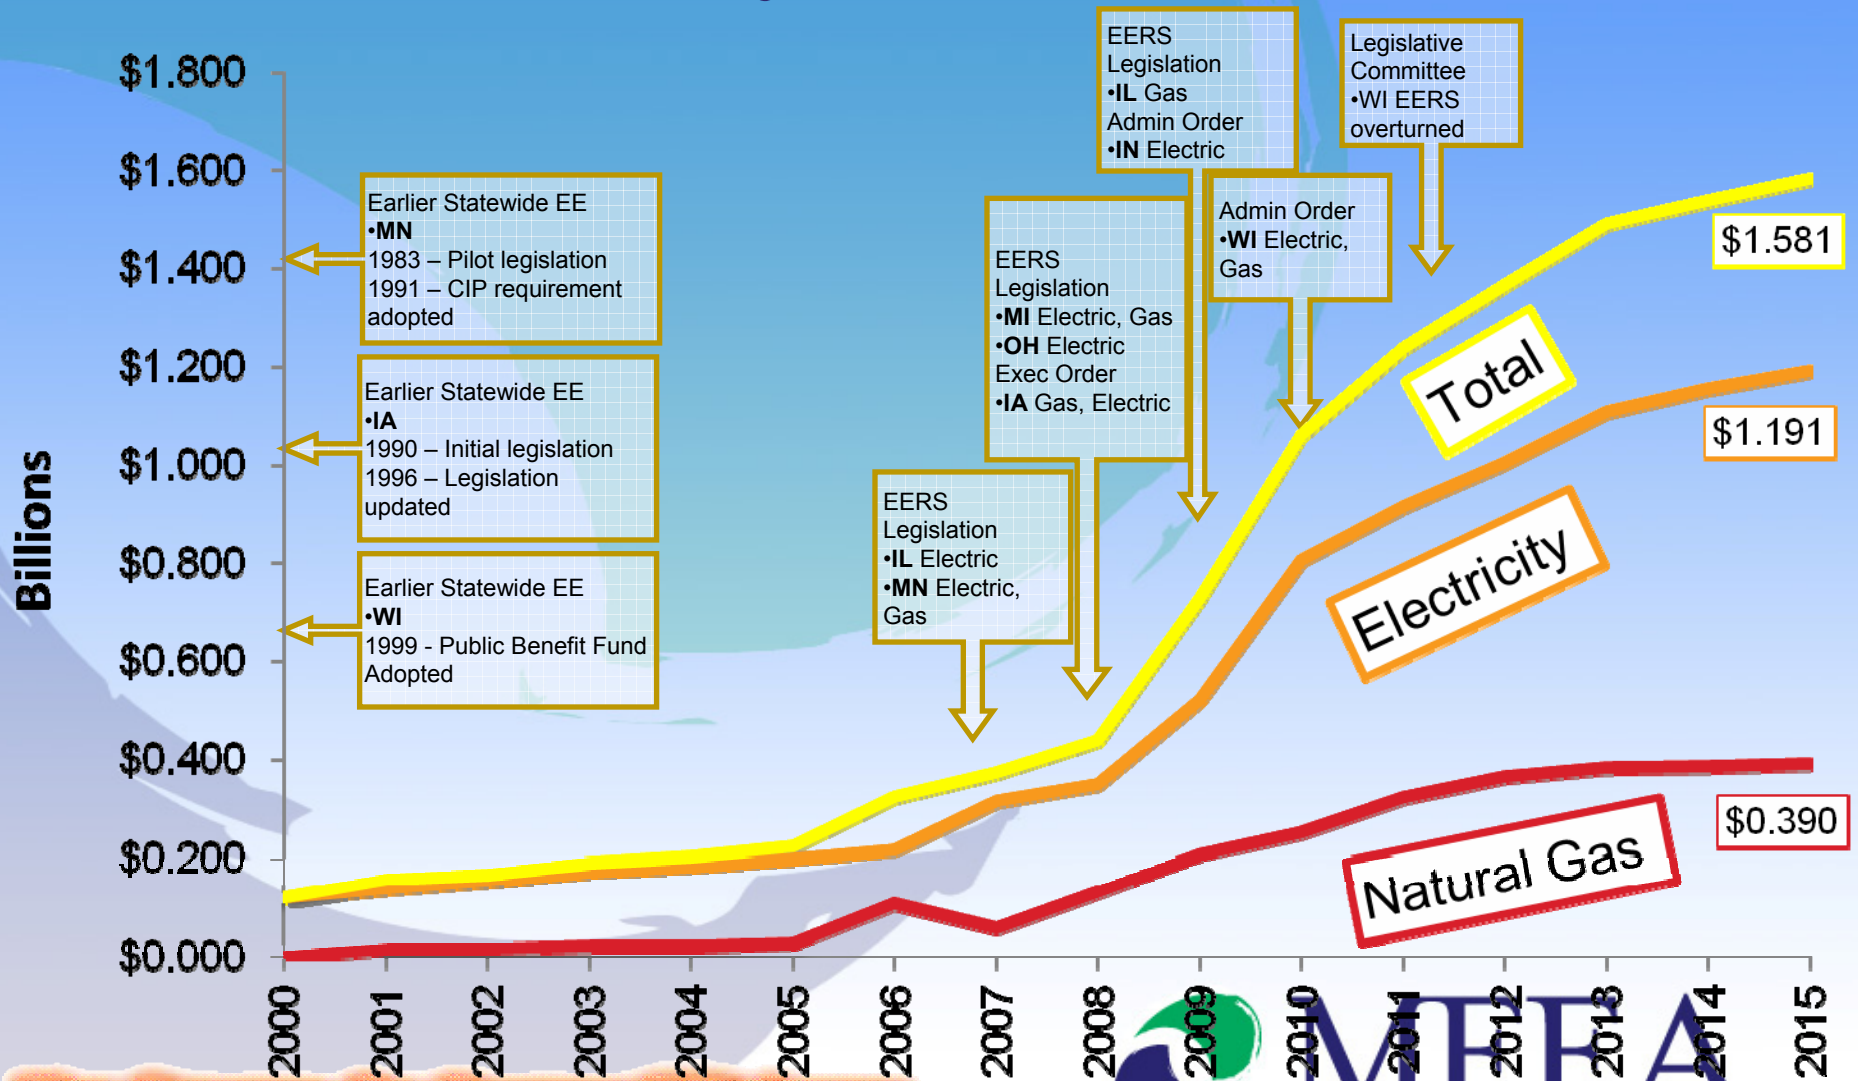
$1.800
$1.600
$1.400
$1.200
$1.000
$0.800
$0.600
$0.400
$0.200
$0.000

Billions

Earlier Statewide EE
•MN
1983 – Pilot legislation
1991 – CIP requirement adopted

Earlier Statewide EE
•IA
1990 – Initial legislation
1996 – Legislation updated

Earlier Statewide EE
•WI
1999 - Public Benefit Fund Adopted

EERS Legislation
•IL Electric
•MN Electric, Gas

EERS Legislation
•MI Electric, Gas
•OH Electric
Exec Order
•IA Gas, Electric

EERS Legislation
•IL Gas
Admin Order
•IN Electric

Admin Order
•WI Electric, Gas

Legislative Committee
•WI EERS overturned

$1.581

Total

$1.191

Electricity

$0.390

Natural Gas

2000 2001 2002 2003 2004 2005 2006 2007 2008 2009 2010 2011 2012 2013 2014 2015

MEEA